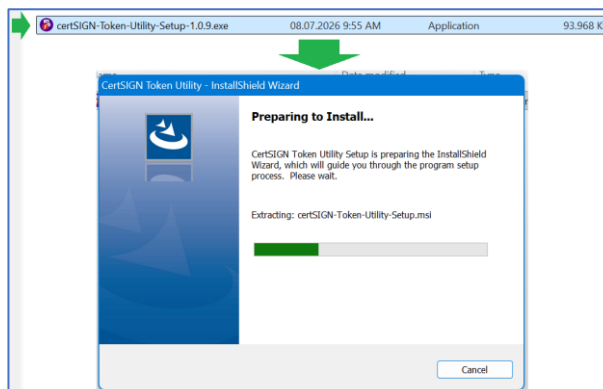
certSIGN-Token-Utility-Setup-1.0.9.exe 08.07.2026 9:55 AM Application 93.968 K

CertSIGN Token Utility - InstallShield Wizard

Preparing to Install...

CertSIGN Token Utility Setup is preparing the InstallShield Wizard, which will guide you through the program setup process. Please wait.

Extracting: certSIGN-Token-Utility-Setup.msi

Cancel